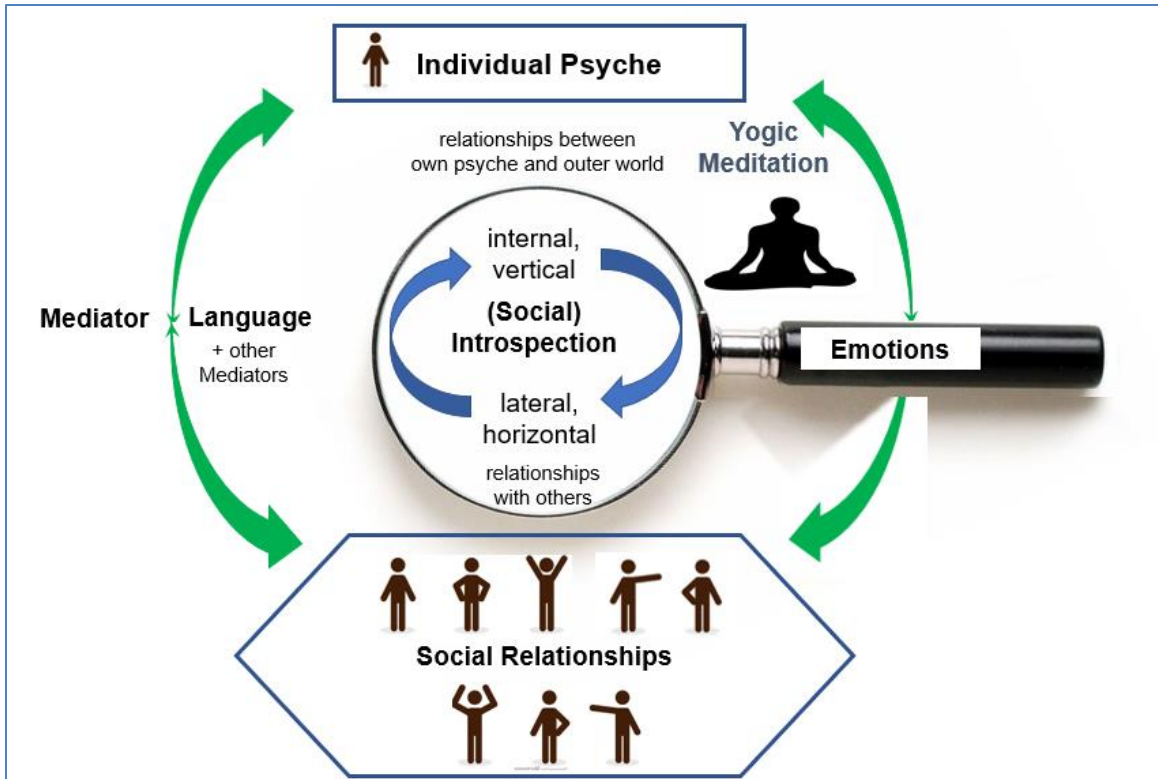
Individual Psyche

relationships between own psyche and outer world

Yogic Meditation

internal, vertical

(Social) Introspection

lateral, horizontal

relationships with others

Mediator

Language
+ other Mediators

Emotions

Social Relationships